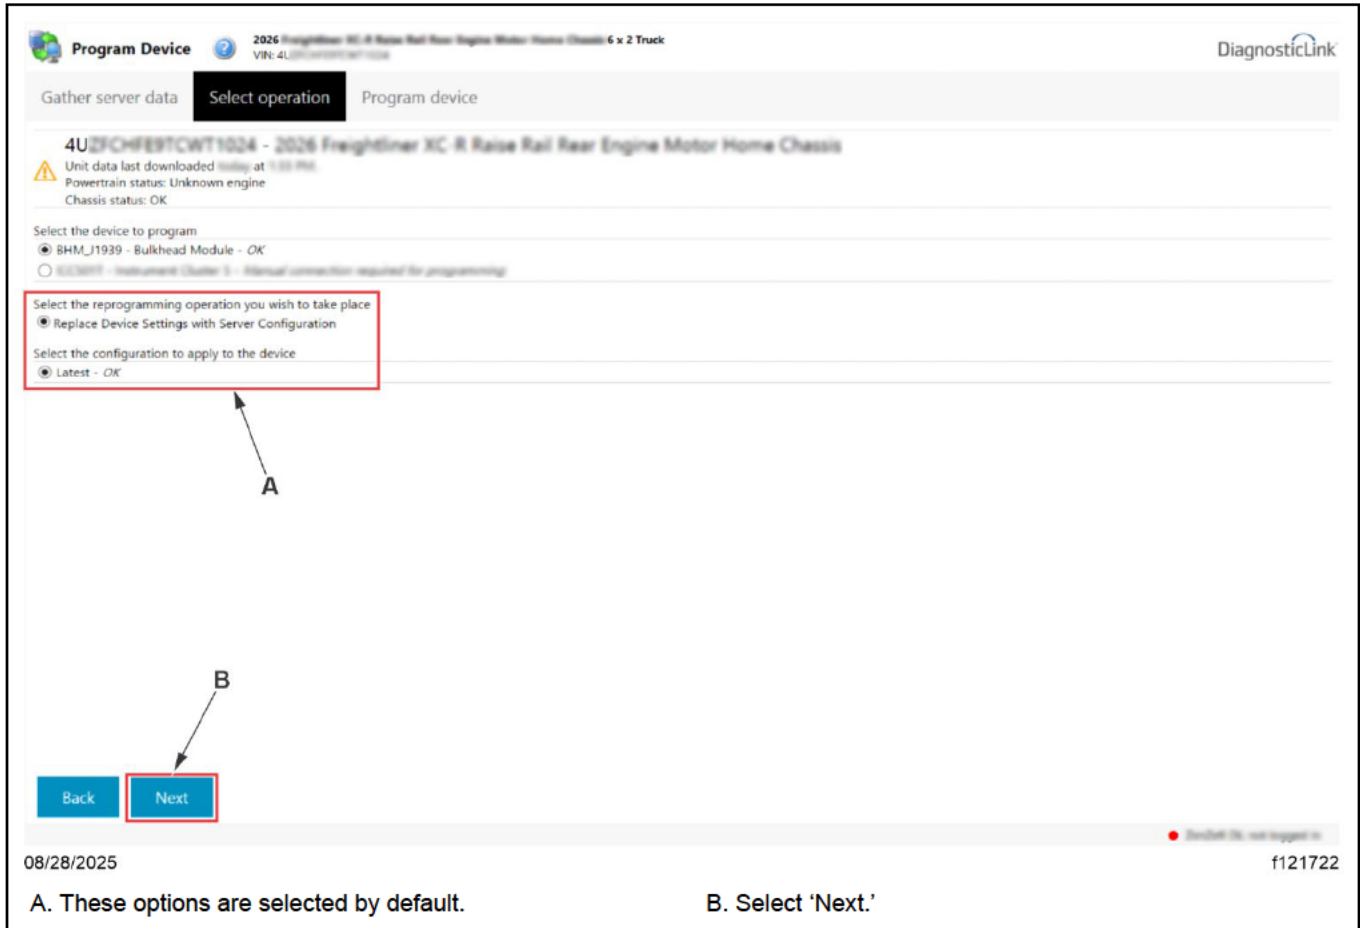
Program Device

2026 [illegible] 6 x 2 Truck
VIN: 4L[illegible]

DiagnosticLink

Gather server data
Select operation
Program device

4U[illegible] - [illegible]
Unit data last downloaded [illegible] at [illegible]
Powertrain status: Unknown engine
Chassis status: OK

Select the device to program
BHM_J1939 - Bulkhead Module - OK
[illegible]

Select the reprogramming operation you wish to take place
Replace Device Settings with Server Configuration

Select the configuration to apply to the device
Latest - OK

A

B

Back
Next

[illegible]

08/28/2025

f121722

A. These options are selected by default.

B. Select ‘Next.’